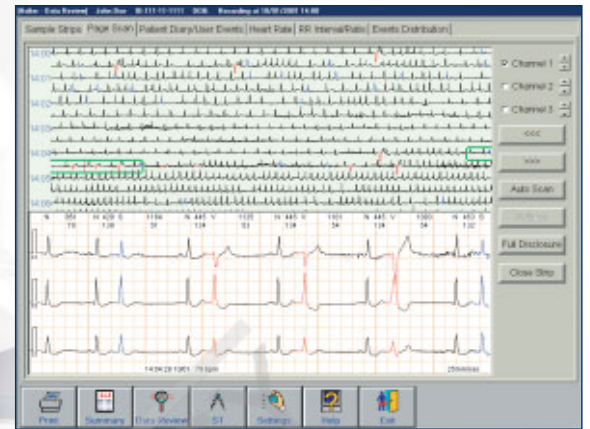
Holter · Data Review | John Doe · 1111-11-1111 · 3036 · Recording at 18/08/2001 14:00

Sample Strips | Page Scan | Patient Diary/User Events | Heart Rate | RR Interval/Ratio | Events Distribution

14:00
14:01
14:02
14:03
14:04
14:05
14:06

Channel 1
Channel 2
Channel 3

<<<
>>>
Auto Scan
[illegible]
Full Disclosure
Close Strip

14:04:28 1061 : 75 bpm
25mm/sec

Print
Summary
Data Review
ST
Settings
Help
Exit